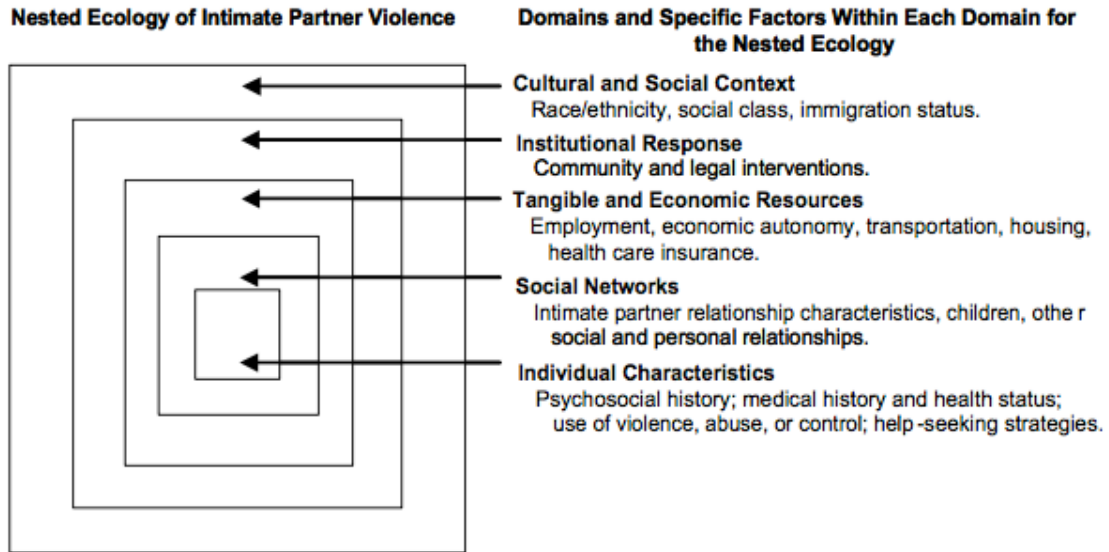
Nested Ecology of Intimate Partner Violence

Domains and Specific Factors Within Each Domain for the Nested Ecology

Cultural and Social Context
Race/ethnicity, social class, immigration status.

Institutional Response
Community and legal interventions.

Tangible and Economic Resources
Employment, economic autonomy, transportation, housing, health care insurance.

Social Networks
Intimate partner relationship characteristics, children, othe r social and personal relationships.

Individual Characteristics
Psychosocial history; medical history and health status; use of violence, abuse, or control; help -seeking strategies.